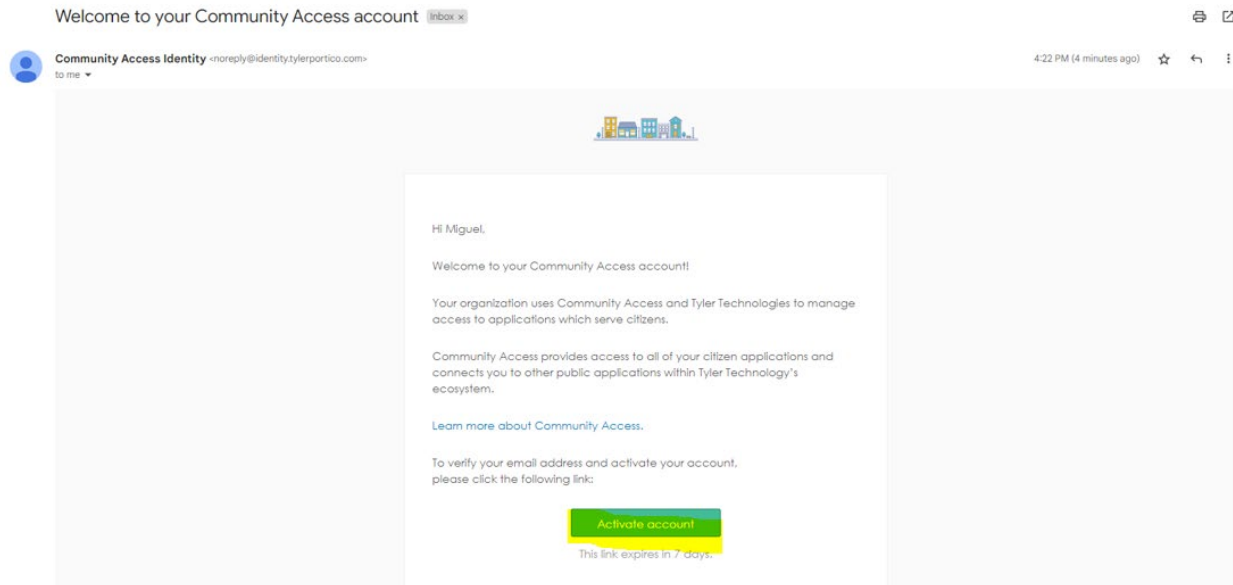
Welcome to your Community Access account Inbox ×

Community Access Identity <noreply@identity.tylerportico.com>
to me

4:22 PM (4 minutes ago)

Hi Miguel,

Welcome to your Community Access account!

Your organization uses Community Access and Tyler Technologies to manage access to applications which serve citizens.

Community Access provides access to all of your citizen applications and connects you to other public applications within Tyler Technology's ecosystem.

Learn more about Community Access.

To verify your email address and activate your account, please click the following link:

Activate account

This link expires in 7 days.